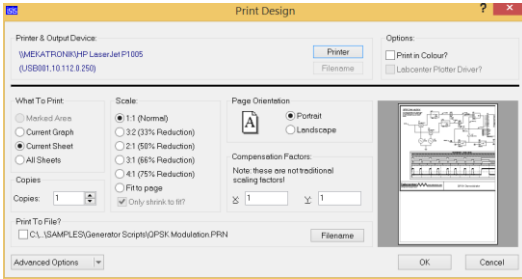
Print Design

Printer & Output Device:
\\MEKATRONIK\HP LaserJet P1005
(USB001,10.112.0.250)
Printer
Filename

Options:
Print in Colour?
Labcenter Plotter Driver?

What To Print:
Marked Area
Current Graph
Current Sheet
All Sheets

Scale:
1:1 (Normal)
3:2 (33% Reduction)
2:1 (50% Reduction)
3:1 (66% Reduction)
4:1 (75% Reduction)
Fit to page
Only shrink to fit?

Page Orientation
A
Portrait
Landscape

Copies
Copies: 1

Compensation Factors:
Note: these are not traditional scaling factors!
X 1
Y 1

Print To File?
C:\...\SAMPLES\Generator Scripts\QPSK Modulation.PRN
Filename

Advanced Options
OK
Cancel